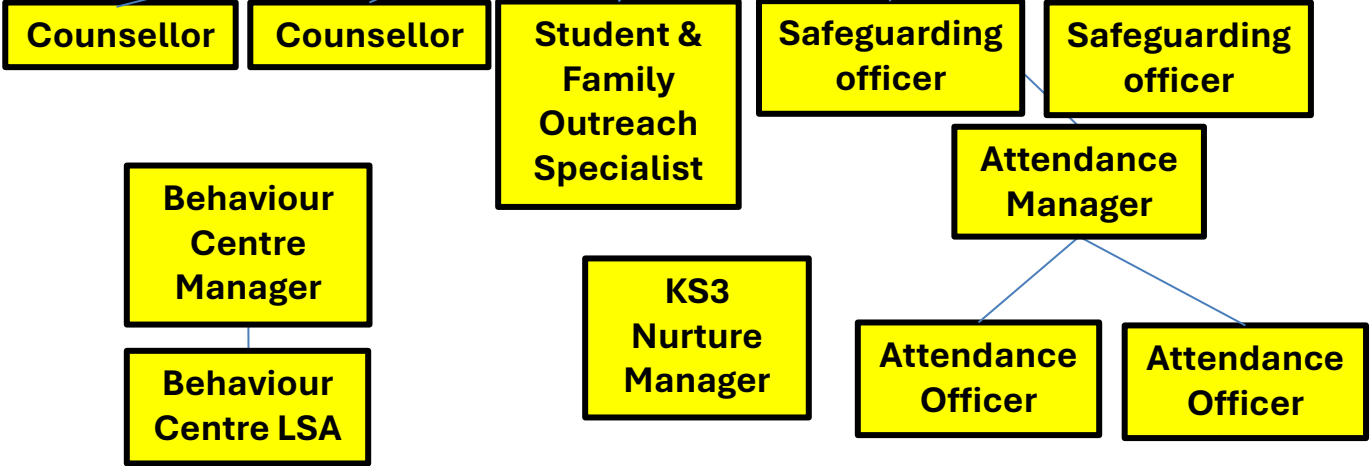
Counsellor

Counsellor

Student & Family Outreach Specialist

Safeguarding officer

Safeguarding officer

Attendance Manager

Behaviour Centre Manager

Behaviour Centre LSA

KS3 Nurture Manager

Attendance Officer

Attendance Officer